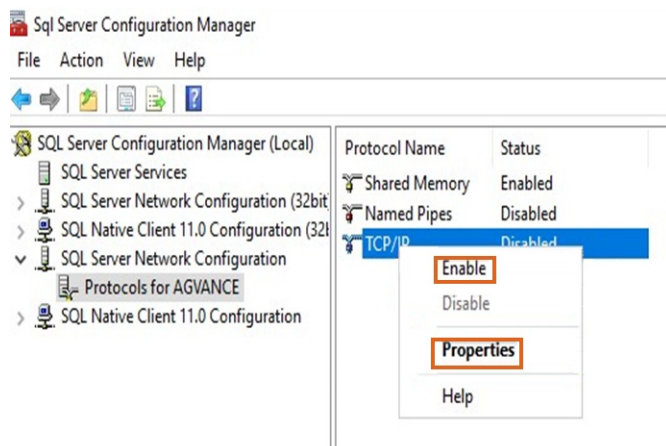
Sql Server Configuration Manager

File Action View Help

SQL Server Configuration Manager (Local)
SQL Server Services
SQL Server Network Configuration (32bit
SQL Native Client 11.0 Configuration (32
SQL Server Network Configuration
Protocols for AGVANCE
SQL Native Client 11.0 Configuration

| Protocol Name | Status |
|---|---|
| Shared Memory | Enabled |
| Named Pipes | Disabled |
| TCP/IP | Disabled |

Enable
Disable
Properties
Help